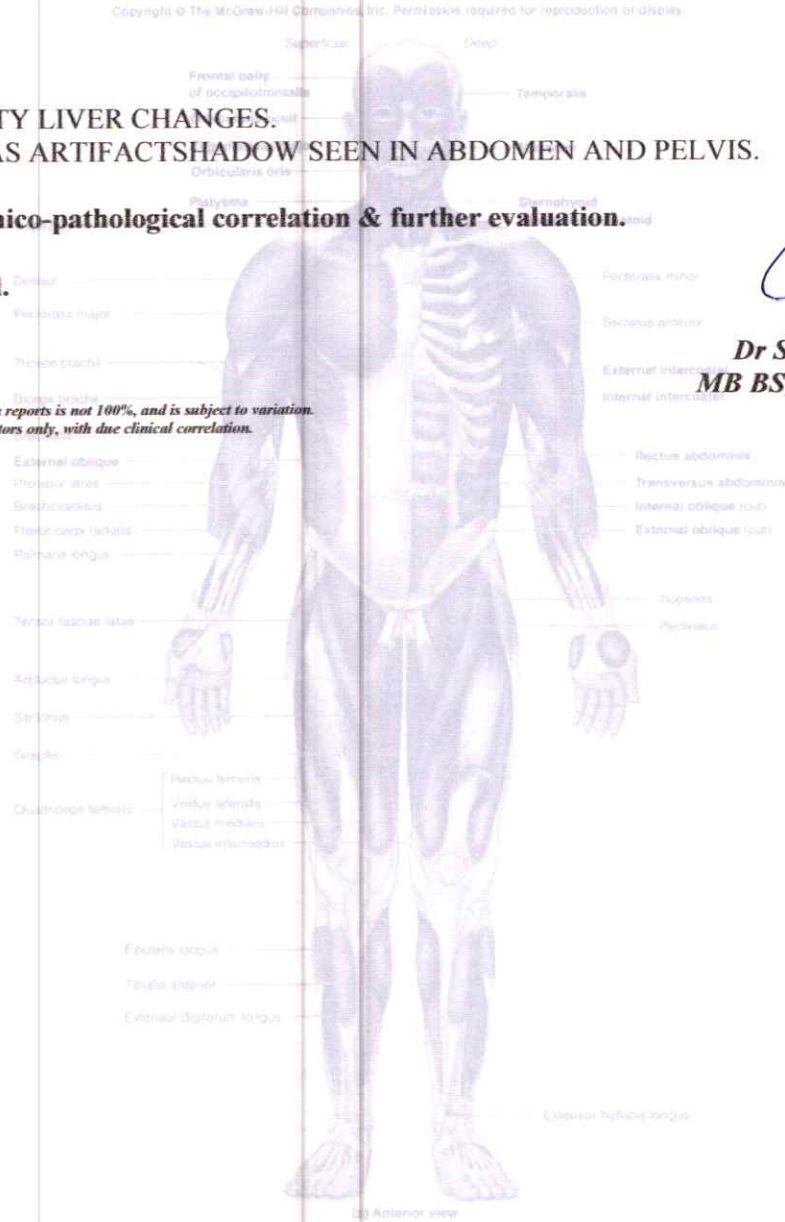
Copyright © The McGraw-Hill Companies, Inc. Permission required for reproduction or display.

Superficial

Deep

Frontal belly of occipitofrontalis

Temporalis

TY LIVER CHANGES.

AS ARTIFACTSHADOW SEEN IN ABDOMEN AND PELVIS.

Orbicularis oris

Platysma

Sternohyoid

nico-pathological correlation & further evaluation.

l.

Deltoid

Pectoralis minor

Pectoralis major

Serratus anterior

Dr S

MB BS

Triceps brachii

External intercostal

Biceps brachii

Internal intercostal

reports is not 100%, and is subject to variation.

tors only, with due clinical correlation.

External oblique

Rectus abdominis

Pronator teres

Transversus abdominis

Brachioradialis

Internal oblique (cut)

Flexor carpi radialis

External oblique (cut)

Palmaris longus

Iliopsoas

Tensor fasciae latae

Pectineus

Adductor longus

Sartorius

Gracilis

Rectus femoris

Quadriceps femoris

Vastus lateralis

Vastus medialis

Vastus intermedius

Fibularis longus

Tibialis anterior

Extensor digitorum longus

Extensor hallucis longus

(a) Anterior view